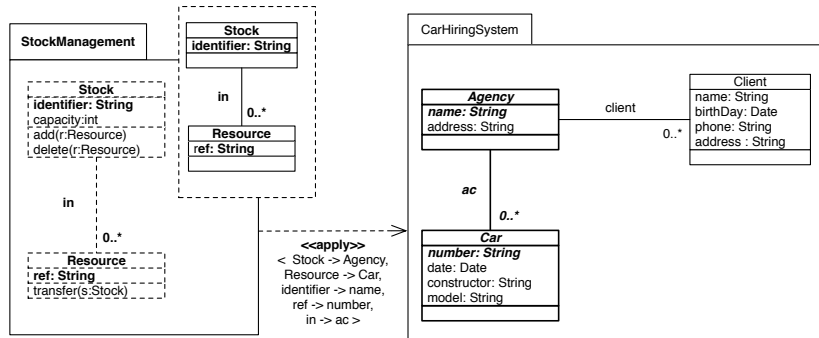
StockManagement

Stock
identifier: String

in
0..*

Resource
ref: String

Stock
identifier: String
capacity:int
add(r:Resource)
delete(r:Resource)

in
0..*

Resource
ref: String
transfer(s:Stock)

<<apply>>
< Stock -> Agency,
Resource -> Car,
identifier -> name,
ref -> number,
in -> ac >

CarHiringSystem

Agency
name: String
address: String

client
0..*

Client
name: String
birthDay: Date
phone: String
address : String

ac
0..*

Car
number: String
date: Date
constructor: String
model: String